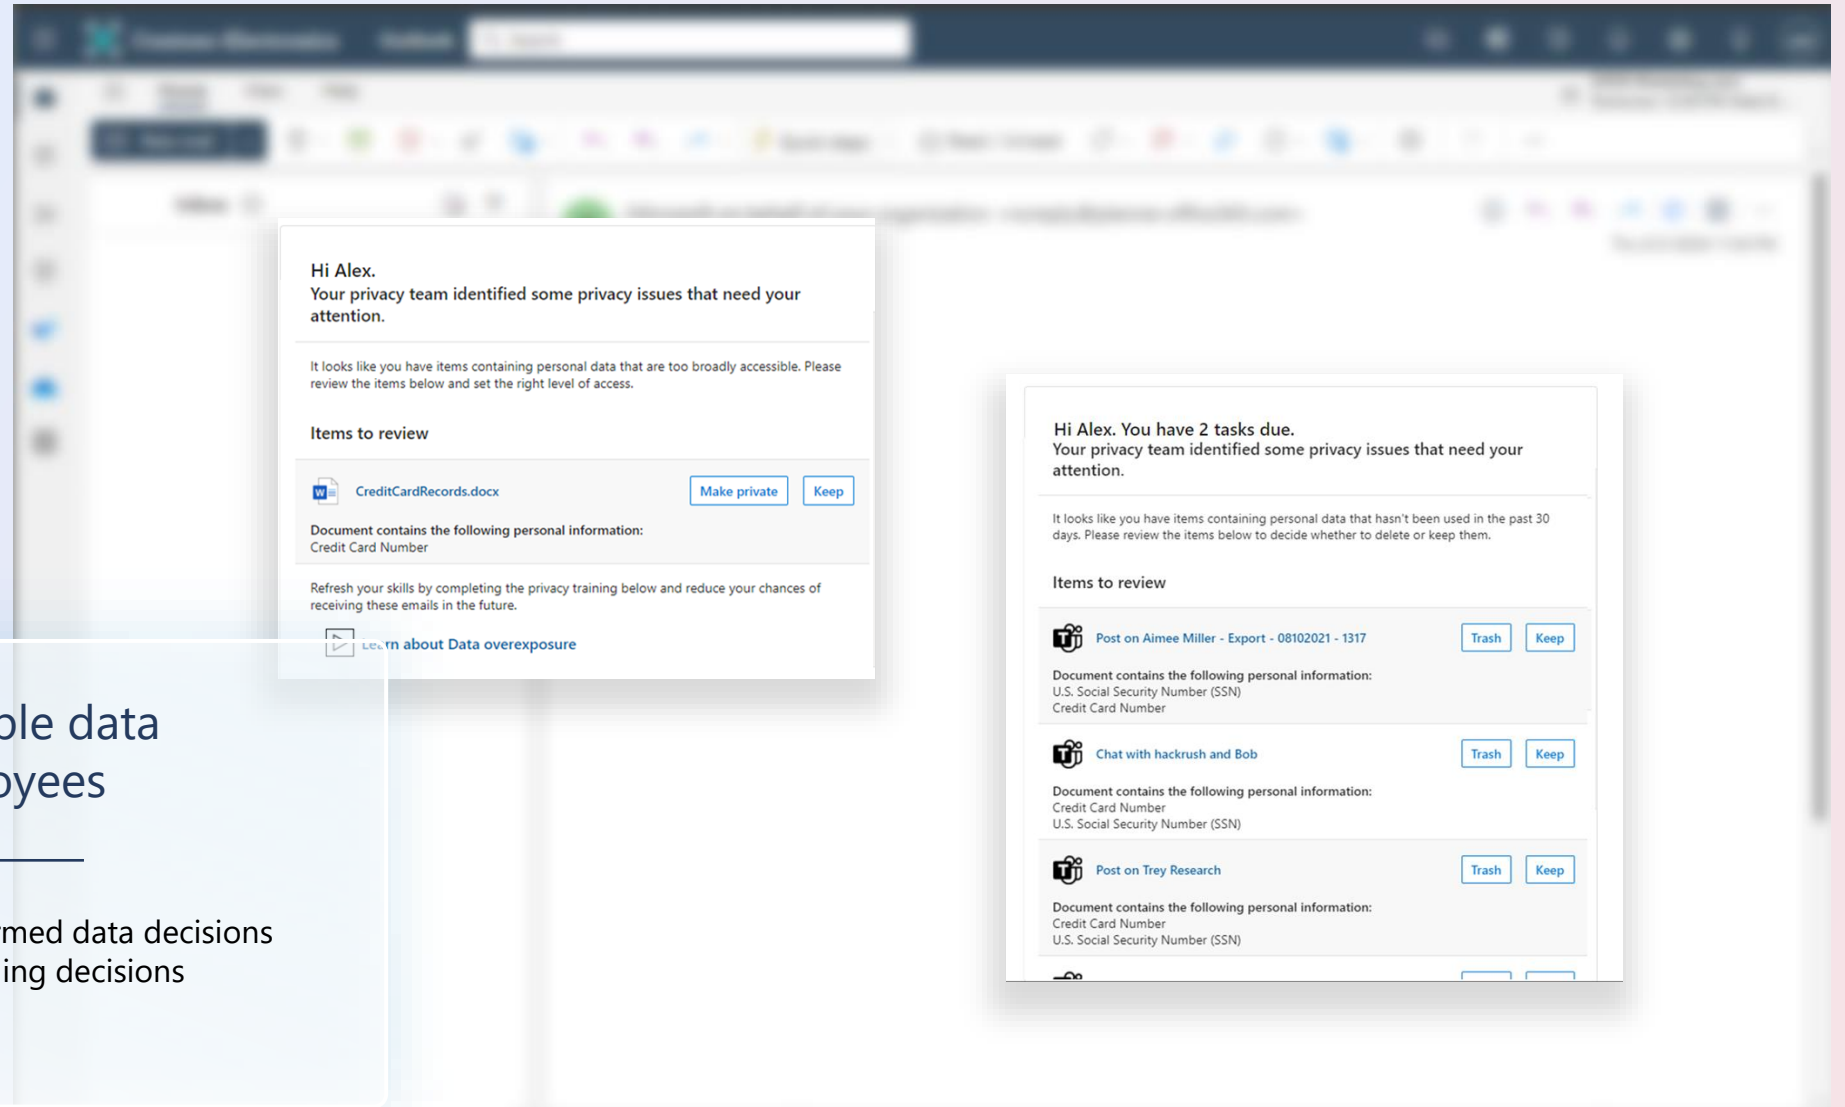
Hi Alex.
Your privacy team identified some privacy issues that need your attention.

It looks like you have items containing personal data that are too broadly accessible. Please review the items below and set the right level of access.

Items to review

CreditCardRecords.docx Make private Keep

Document contains the following personal information:
Credit Card Number

Refresh your skills by completing the privacy training below and reduce your chances of receiving these emails in the future.

Learn about Data overexposure

ble data
oyees

rmed data decisions
ing decisions

Hi Alex. You have 2 tasks due.
Your privacy team identified some privacy issues that need your attention.

It looks like you have items containing personal data that hasn't been used in the past 30 days. Please review the items below to decide whether to delete or keep them.

Items to review

Post on Aimee Miller - Export - 08102021 - 1317 Trash Keep

Document contains the following personal information:
U.S. Social Security Number (SSN)
Credit Card Number

Chat with hackrush and Bob Trash Keep

Document contains the following personal information:
Credit Card Number
U.S. Social Security Number (SSN)

Post on Trey Research Trash Keep

Document contains the following personal information:
Credit Card Number
U.S. Social Security Number (SSN)